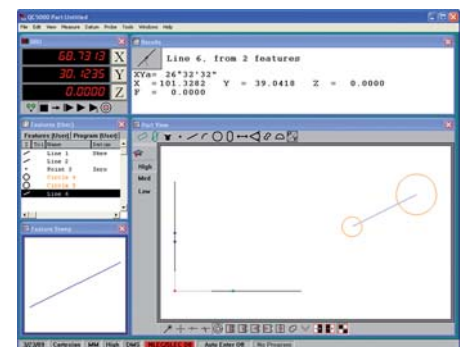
QC5000 Part Untitled

File Edit View Measure Datum Probe Tools Windows Help

DRO

68.7313 X

30.1235 Y

0.0000 Z

Results

Line 6, from 2 features

XYa= 26°32'32"
X = 101.3282 Y = 39.0418 Z = 0.0000
F = 0.0000

Features (Elec)

Features (User) Program (User)

| | Name | |
|---|---|---|
| | Line 1 | Skew |
| | Line 2 | |
| | Point 3 | Zero |
| | Circle 4 | |
| | Circle 5 | |
| | Line 6 | |

Feature Stamp

Part View

High

Med

Low

Cartesian MM High DMS Auto Enter Off No Programs